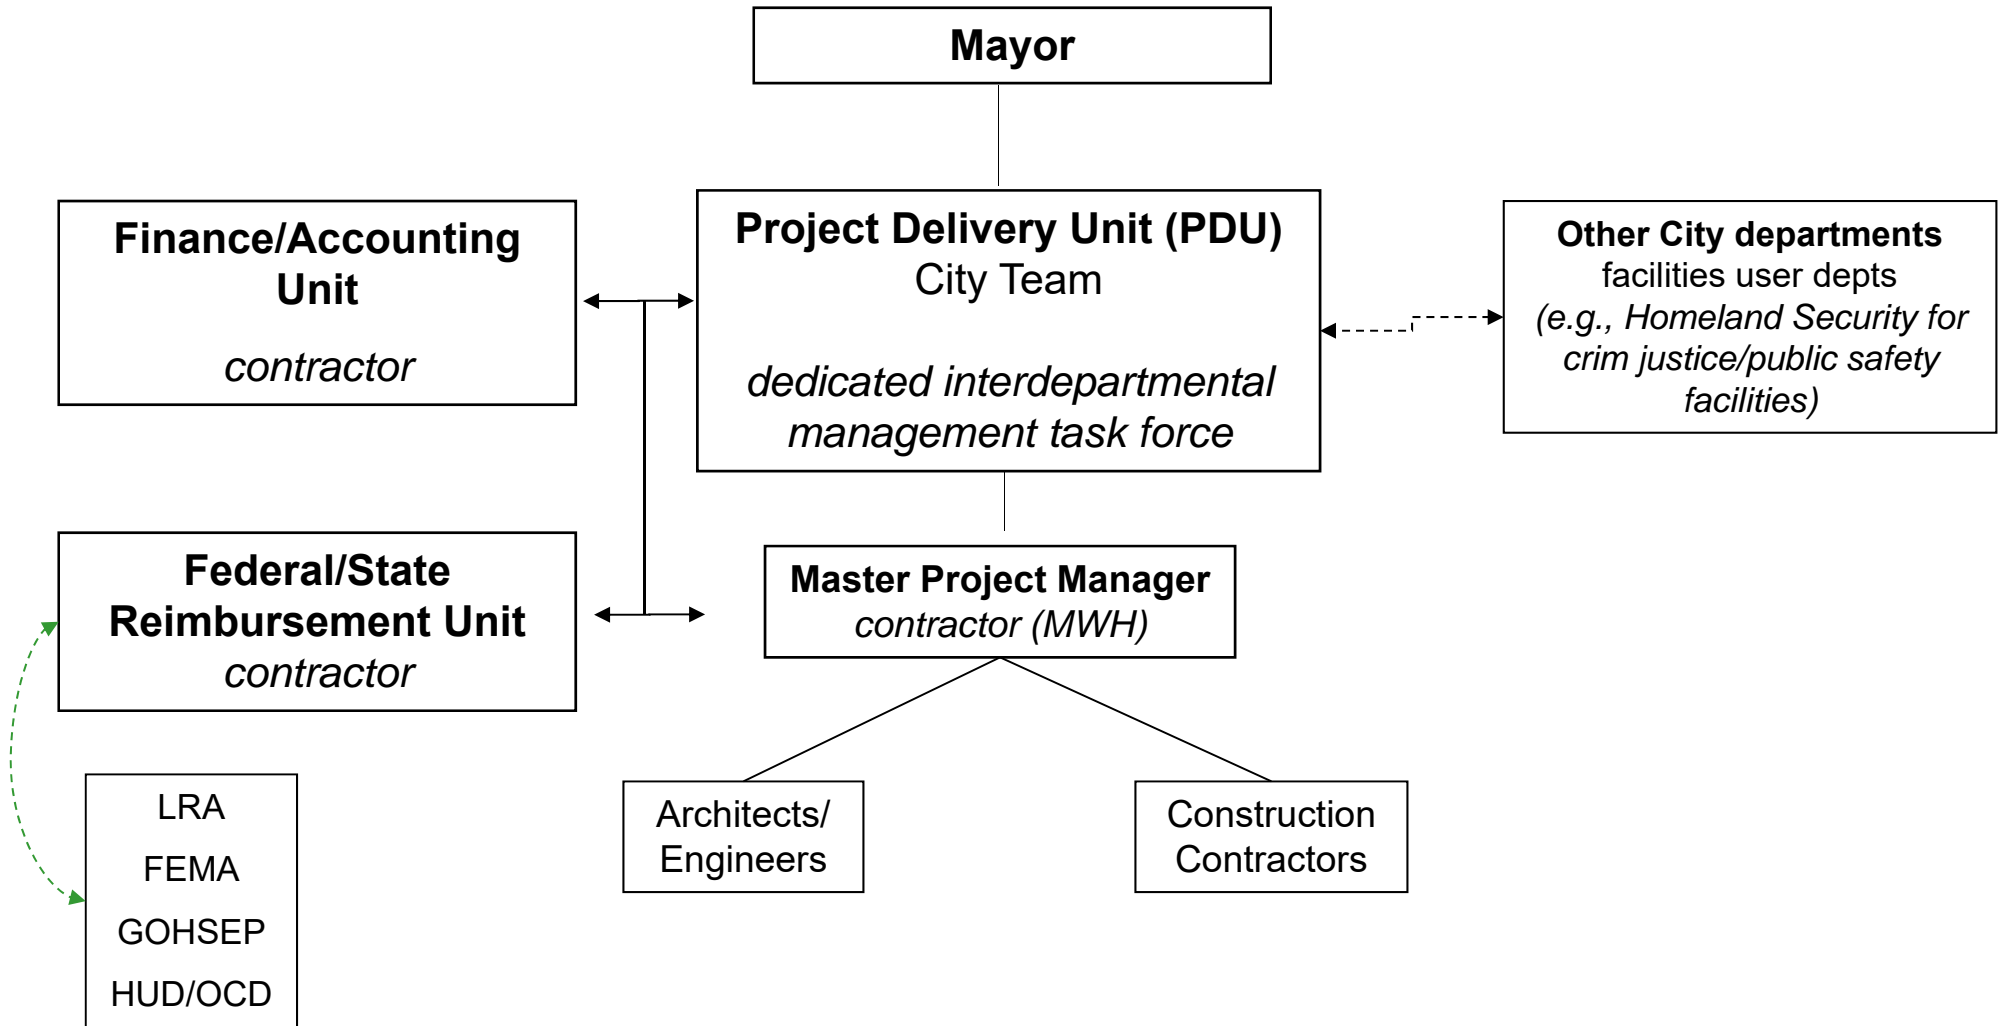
Mayor

Finance/Accounting Unit

contractor

Project Delivery Unit (PDU)
City Team

dedicated interdepartmental management task force

Other City departments
facilities user depts
(e.g., Homeland Security for crim justice/public safety facilities)

Federal/State Reimbursement Unit
contractor

Master Project Manager
contractor (MWH)

LRA
FEMA
GOHSEP
HUD/OCD

Architects/ Engineers

Construction Contractors